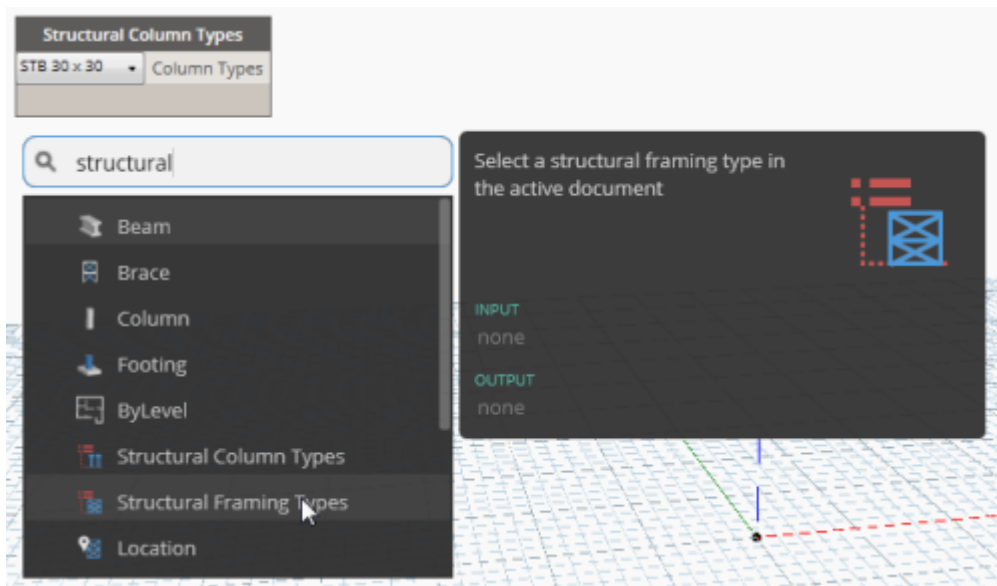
Structural Column Types

STB 30 x 30

Column Types

structural

Beam

Brace

Column

Footing

ByLevel

Structural Column Types

Structural Framing Types

Location

Select a structural framing type in the active document

INPUT

none

OUTPUT

none